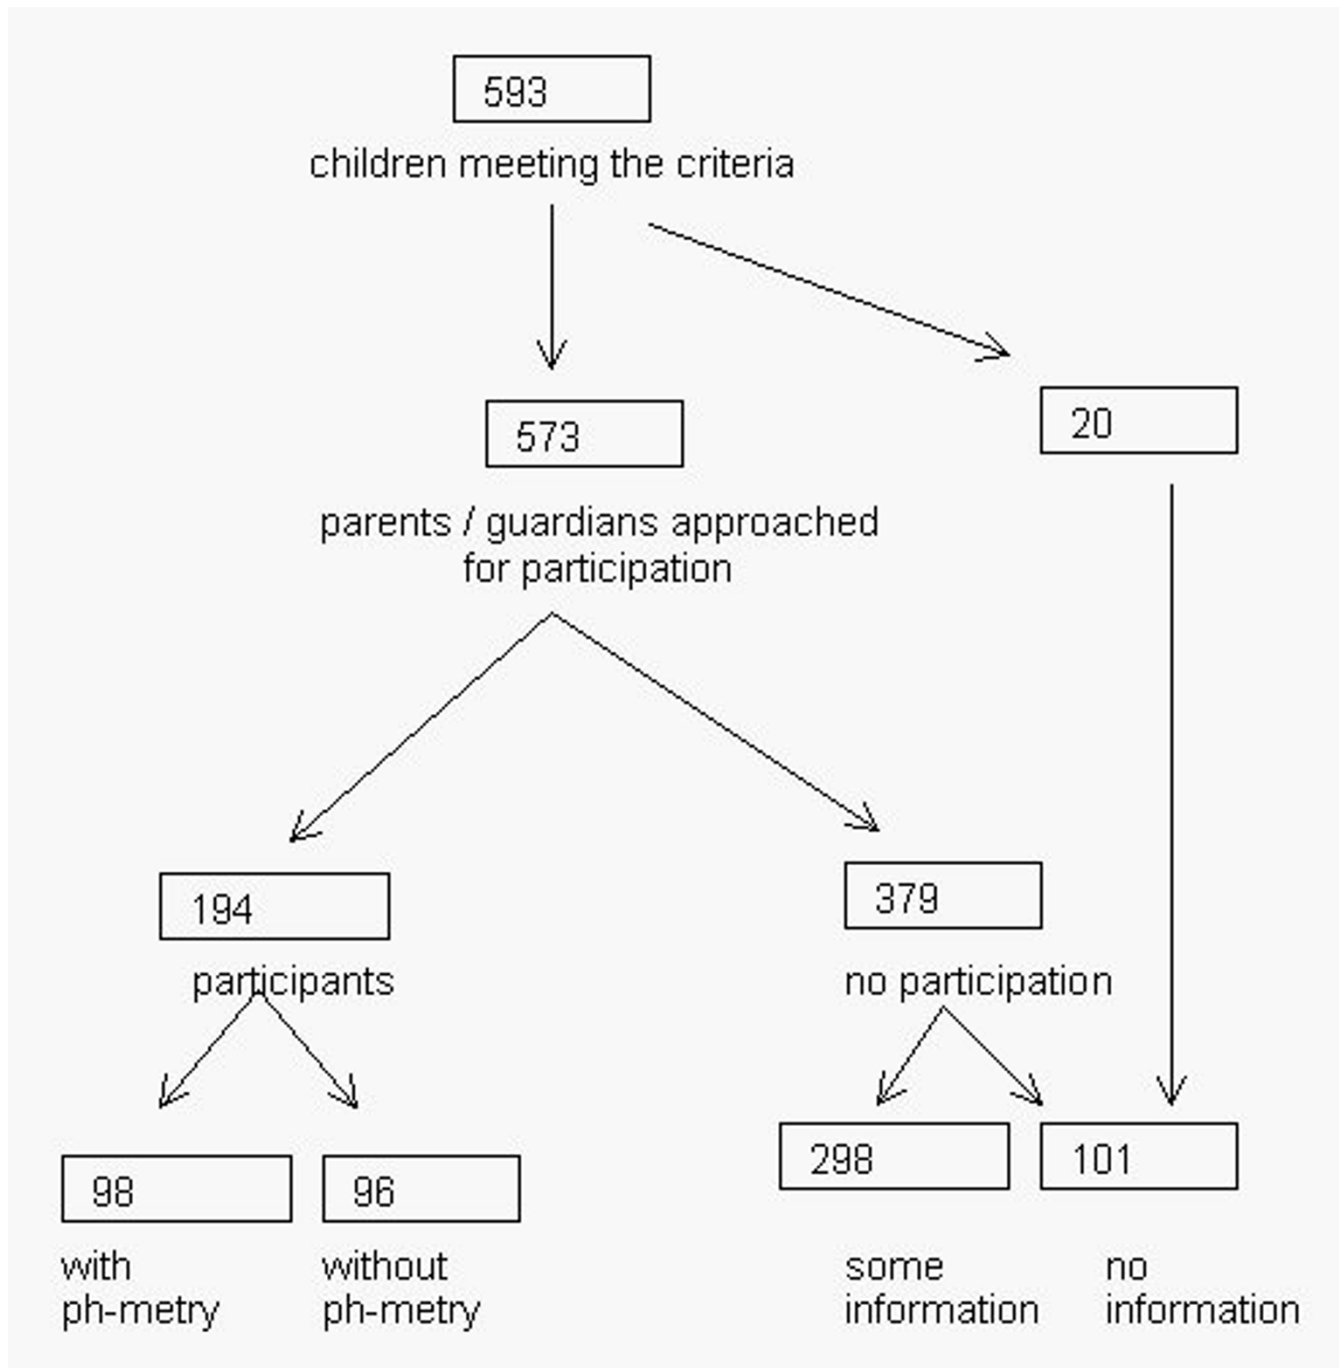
593

children meeting the criteria

573

parents / guardians approached for participation

20

194

participants

379

no participation

98

with ph-metry

96

without ph-metry

298

some information

101

no information